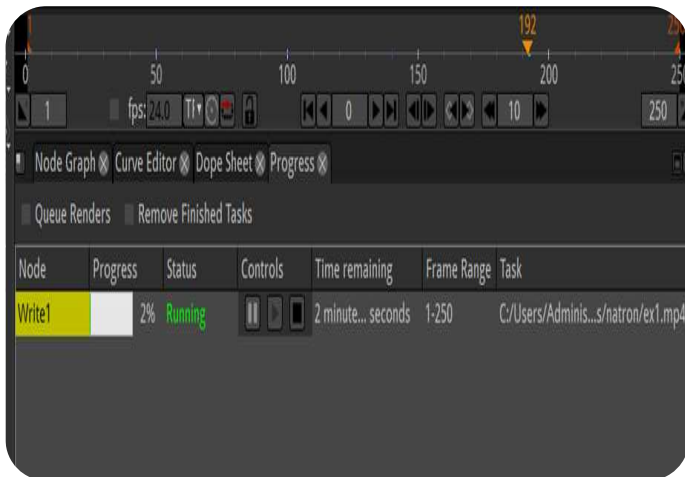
1 192 2

0 50 100 150 200 25

1 fps: 24.0 TI 0 10 250

Node Graph Curve Editor Dope Sheet Progress

Queue Renders Remove Finished Tasks

| Node | Progress | Status | Controls | Time remaining | Frame Range | Task |
|---|---|---|---|---|---|---|
| Write1 | 2% | Running | | 2 minute... seconds | 1-250 | C:/Users/Adminis...s/natron/ex1.mp4 |